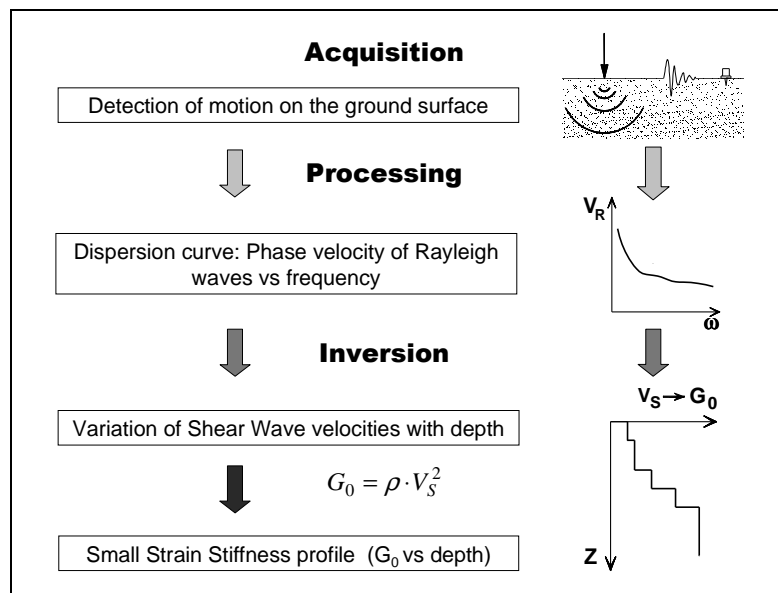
Acquisition

Detection of motion on the ground surface

Processing

$V_R$

Dispersion curve: Phase velocity of Rayleigh waves vs frequency

$\omega$

Inversion

$V_S \rightarrow G_0$

Variation of Shear Wave velocities with depth

$G_0 = \rho \cdot V_S^2$

Small Strain Stiffness profile ($G_0$ vs depth)

Z